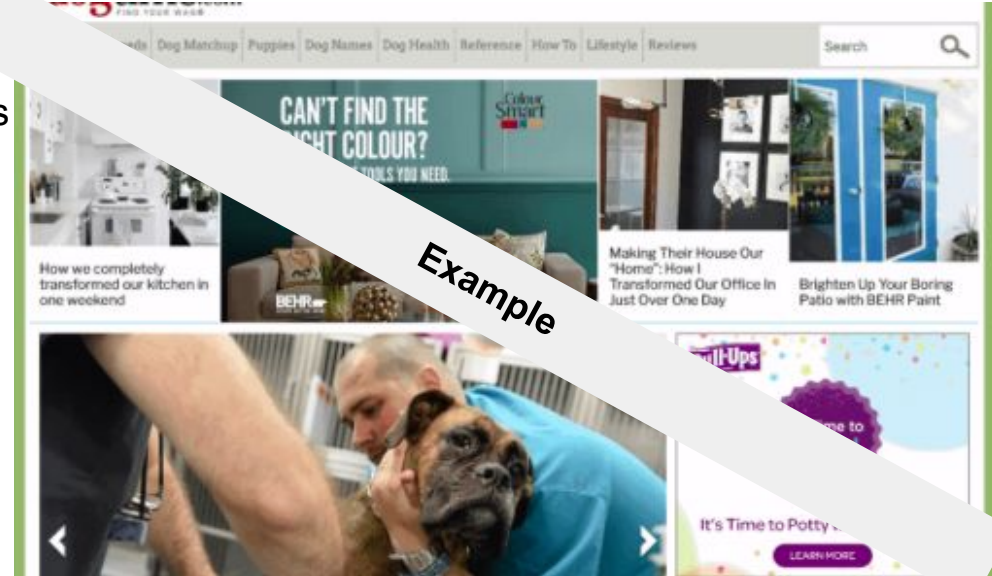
FIND YOUR MATCH

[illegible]eds Dog Matchup Puppies Dog Names Dog Health Reference How To Lifestyle Reviews

Search

s

CAN'T FIND THE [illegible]GHT COLOUR?

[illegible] TOOLS YOU NEED.

Colour Smart

BEHR

How we completely transformed our kitchen in one weekend

Making Their House Our "Home": How I Transformed Our Office In Just Over One Day

Brighten Up Your Boring Patio with BEHR Paint

Example

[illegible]ull-Ups

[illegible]me to

It's Time to Potty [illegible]

LEARN MORE